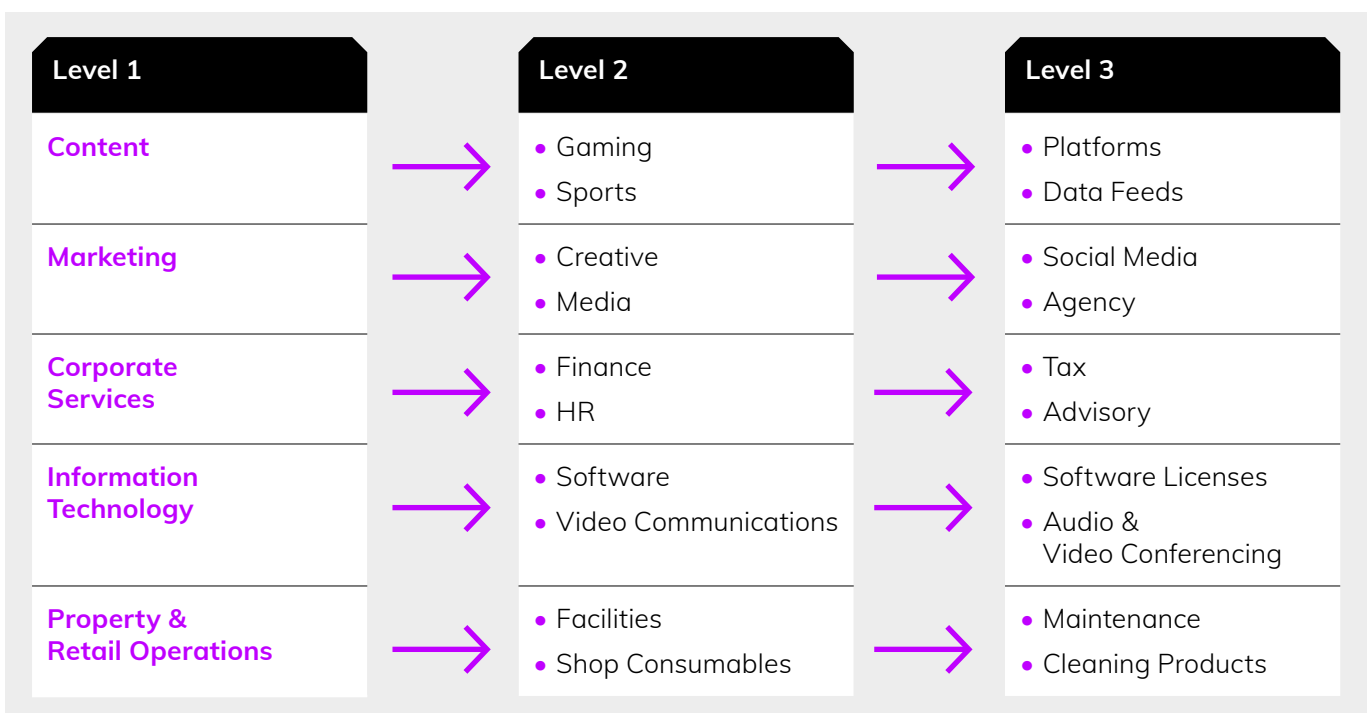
| Level 1 | Level 2 | Level 3 |
|---|---|---|
| Content | • Gaming • Sports | • Platforms • Data Feeds |
| Marketing | • Creative • Media | • Social Media • Agency |
| Corporate Services | • Finance • HR | • Tax • Advisory |
| Information Technology | • Software • Video Communications | • Software Licenses • Audio & Video Conferencing |
| Property & Retail Operations | • Facilities • Shop Consumables | • Maintenance • Cleaning Products |